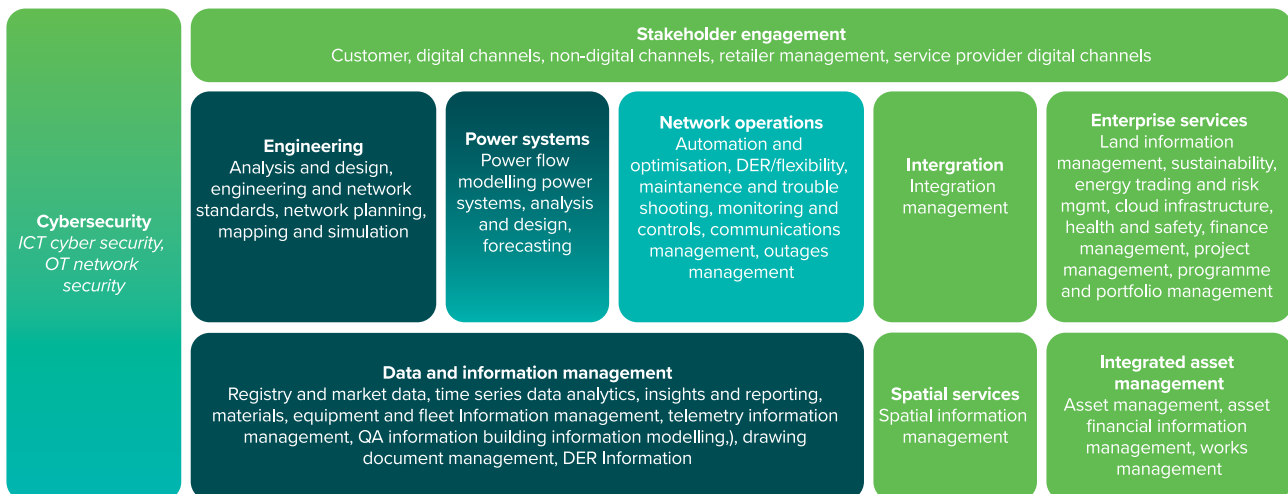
Cybersecurity
ICT cyber security, OT network security

Stakeholder engagement
Customer, digital channels, non-digital channels, retailer management, service provider digital channels

Engineering
Analysis and design, engineering and network standards, network planning, mapping and simulation

Power systems
Power flow modelling power systems, analysis and design, forecasting

Network operations
Automation and optimisation, DER/flexibility, maintanence and trouble shooting, monitoring and controls, communications management, outages management

Intergration
Integration management

Enterprise services
Land information management, sustainability, energy trading and risk mgmt, cloud infrastructure, health and safety, finance management, project management, programme and portfolio management

Data and information management
Registry and market data, time series data analytics, insights and reporting, materials, equipment and fleet Information management, telemetry information management, QA information building information modelling,), drawing document management, DER Information

Spatial services
Spatial information management

Integrated asset management
Asset management, asset financial information management, works management